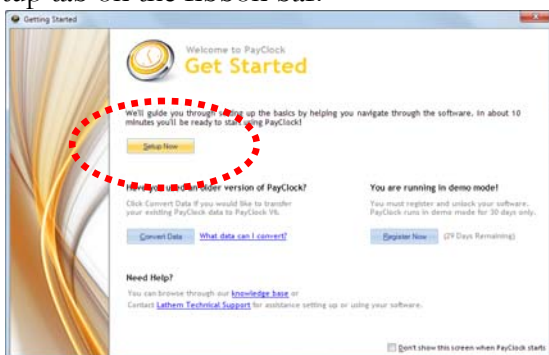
tup tab on the Ribbon bar.

Getting Started

Welcome to PayClock

Get Started

We'll guide you through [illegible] up the basics by helping you navigate through the software. In about 10 minutes you'll be ready to start using PayClock!

Setup Now

H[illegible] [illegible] older version of PayClock?

Click Convert Data if you would like to transfer your existing PayClock data to PayClock V6.

Convert Data

What data can I convert?

You are running in demo mode!

You must register and unlock your software. PayClock runs in demo mode for 30 days only.

Register Now

(29 Days Remaining)

Need Help?

You can browse through our knowledge base or Contact Lathem Technical Support for assistance setting up or using your software.

Don't show this screen when PayClock starts